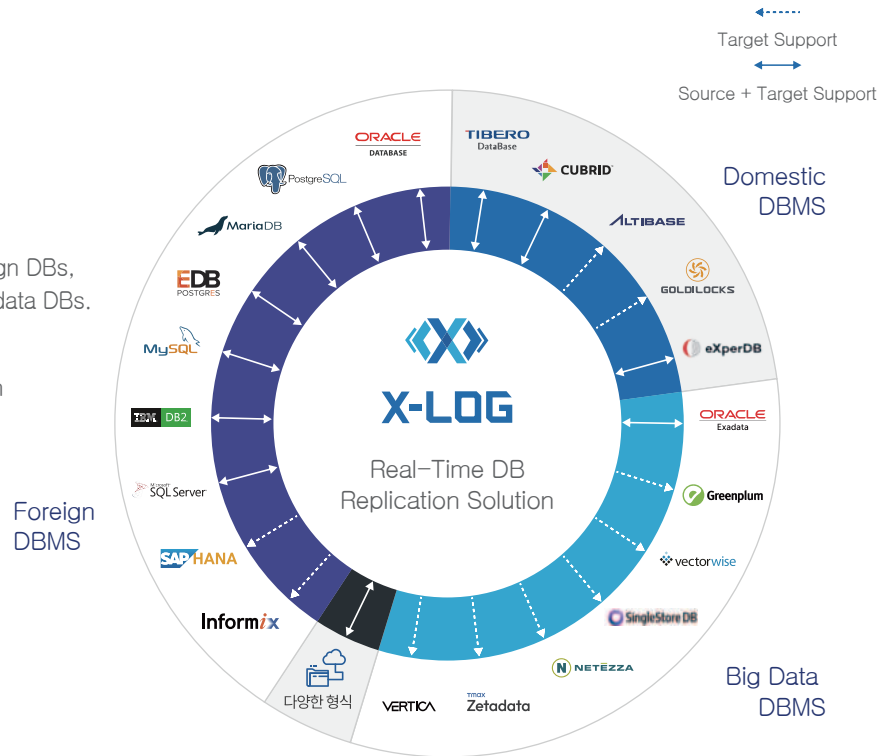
Target Support

Source + Target Support

gn DBs,
data DBs.

n

Domestic DBMS

TIBERO DataBase

CUBRID

ALTIBASE

GOLDILOCKS

eXperDB

ORACLE DATABASE

PostgreSQL

MariaDB

EDB POSTGRES

MySQL

IBM DB2

SQL Server

SAP HANA

Informix

X-LOG

Real-Time DB Replication Solution

ORACLE Exadata

Greenplum

vectorwise

SingleStore DB

NETEZZA

Tmax Zetadata

VERTICA

다양한 형식

Foreign DBMS

Big Data DBMS